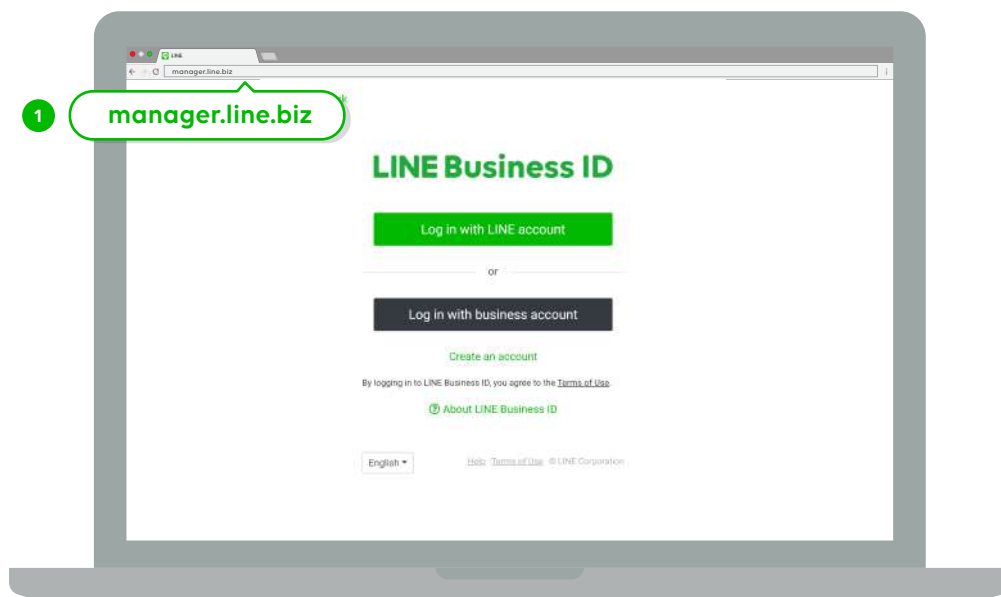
LINE

manager.line.biz

1

manager.line.biz

LINE Business ID

Log in with LINE account

or

Log in with business account

Create an account

By logging in to LINE Business ID, you agree to the Terms of Use.

About LINE Business ID

English

Help Terms of Use © LINE Corporation